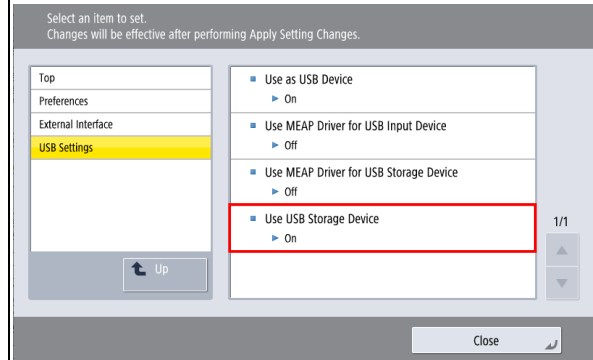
Select an item to set.
Changes will be effective after performing Apply Setting Changes.

Top
Preferences
External Interface
USB Settings

Up

Use as USB Device
► On

Use MEAP Driver for USB Input Device
► Off

Use MEAP Driver for USB Storage Device
► Off

Use USB Storage Device
► On

1/1

Close